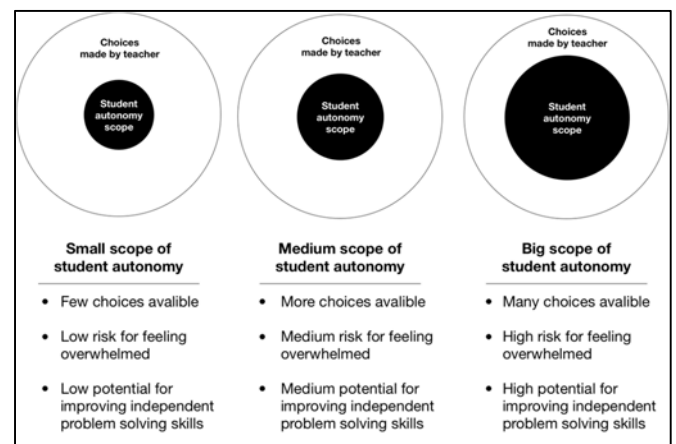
Choices made by teacher

Student autonomy scope

Choices made by teacher

Student autonomy scope

Choices made by teacher

Student autonomy scope

Small scope of student autonomy

- Few choices avalible
- Low risk for feeling overwhelmed
- Low potential for improving independent problem solving skills

Medium scope of student autonomy

- More choices avalible
- Medium risk for feeling overwhelmed
- Medium potential for improving independent problem solving skills

Big scope of student autonomy

- Many choices avalible
- High risk for feeling overwhelmed
- High potential for improving independent problem solving skills